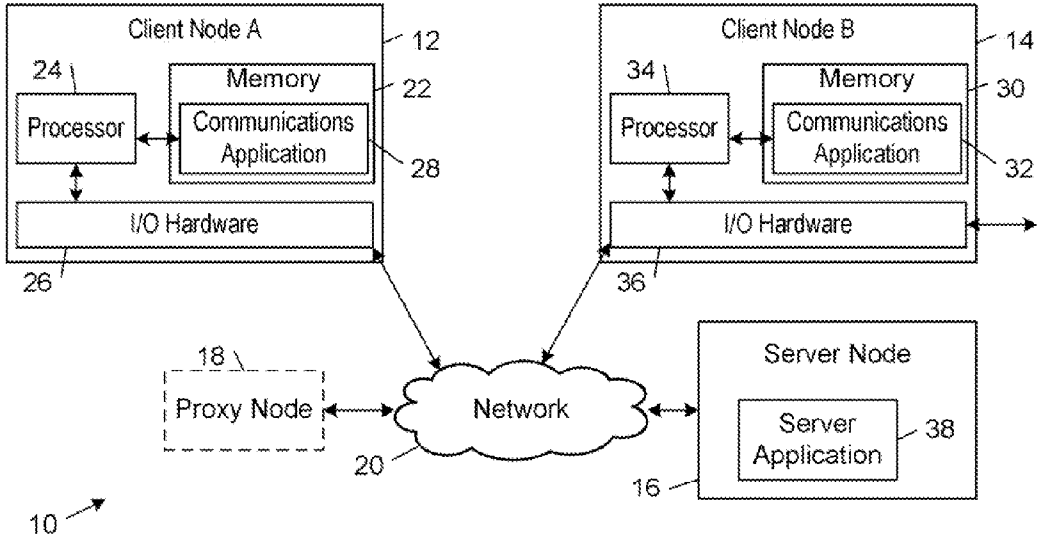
Client Node A

12

24

Memory

22

Processor

Communications Application

28

I/O Hardware

26

Client Node B

14

34

Memory

30

Processor

Communications Application

32

I/O Hardware

36

18

Proxy Node

Network

20

Server Node

Server Application

38

16

10